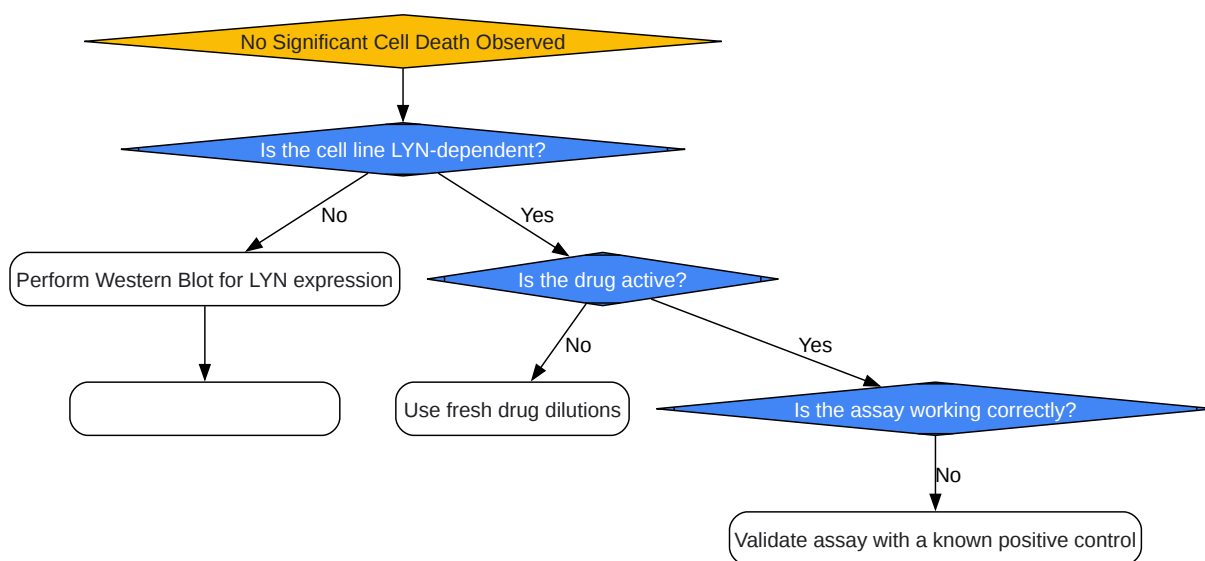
No Significant Cell Death Observed

Is the cell line LYN-dependent?

No

Yes

Perform Western Blot for LYN expression

Is the drug active?

No

Yes

Use fresh drug dilutions

Is the assay working correctly?

No

Validate assay with a known positive control